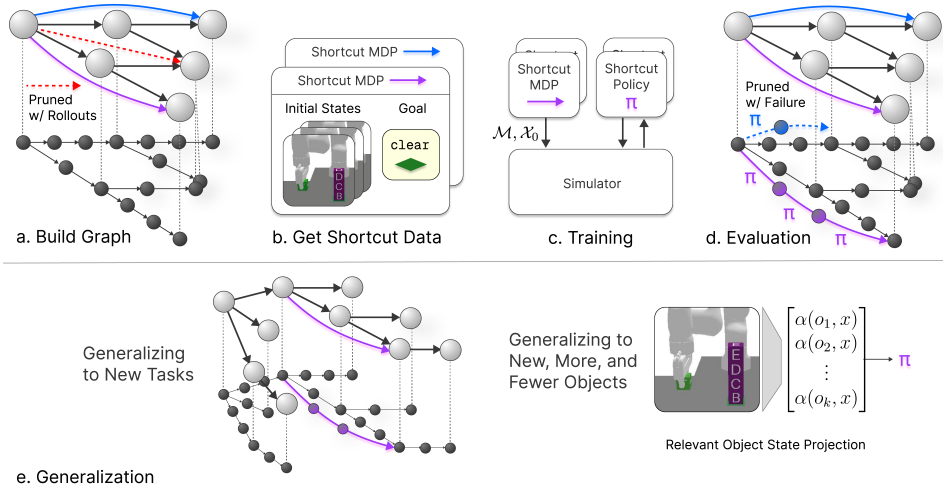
Pruned w/ Rollouts

a. Build Graph

Shortcut MDP

Shortcut MDP

Initial States

Goal

clear

b. Get Shortcut Data

Shortcut MDP

Shortcut Policy

π

$\mathcal{M}, \mathcal{X}_0$

Simulator

c. Training

Pruned w/ Failure

π

π

π

π

d. Evaluation

Generalizing to New Tasks

Generalizing to New, More, and Fewer Objects

$\begin{bmatrix} \alpha(o_1, x) \\ \alpha(o_2, x) \\ \vdots \\ \alpha(o_k, x) \end{bmatrix}$ → π

Relevant Object State Projection

e. Generalization